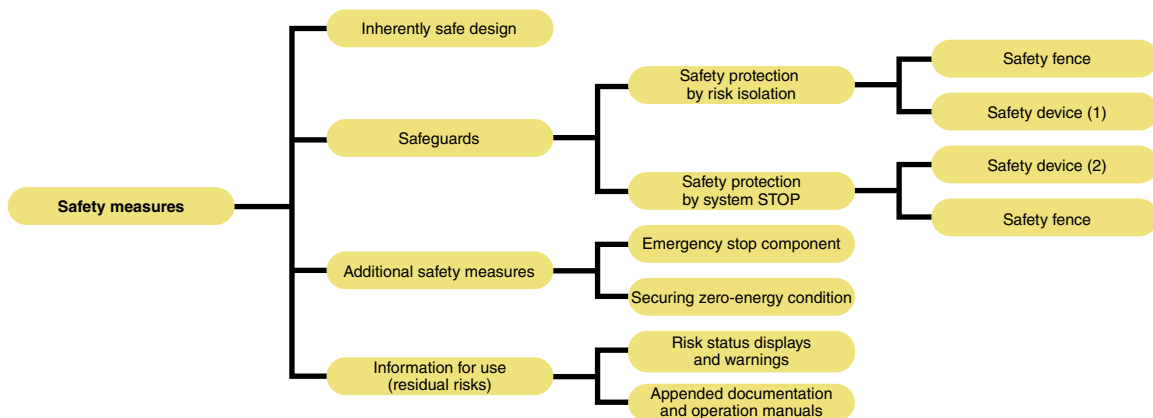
Safety measures

Inherently safe design

Safeguards

Safety protection by risk isolation

Safety fence

Safety device (1)

Safety protection by system STOP

Safety device (2)

Safety fence

Additional safety measures

Emergency stop component

Securing zero-energy condition

Information for use (residual risks)

Risk status displays and warnings

Appended documentation and operation manuals